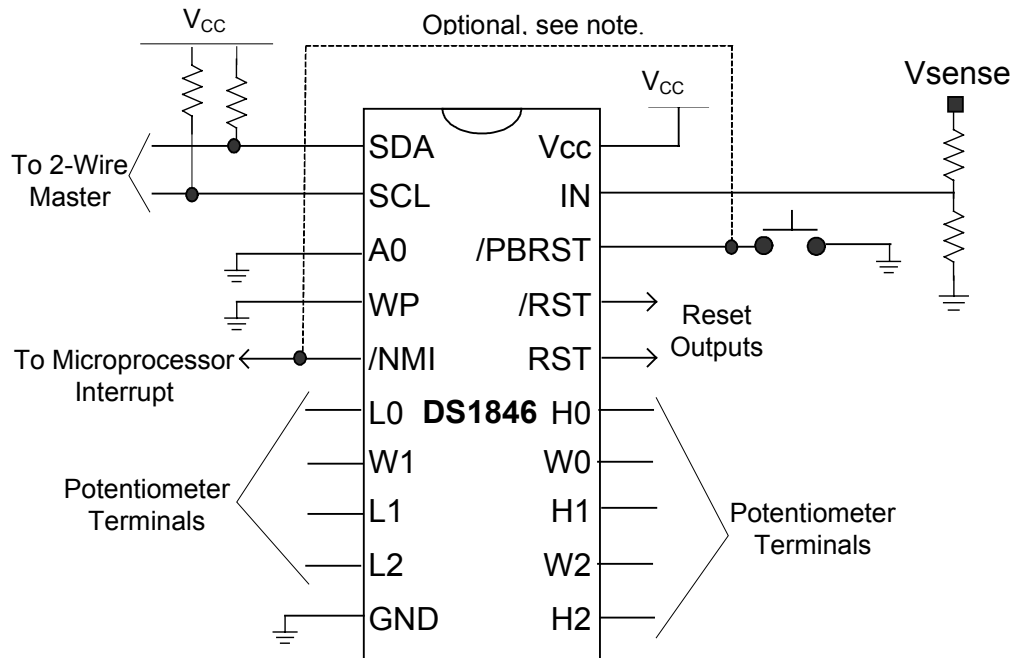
$V_{CC}$

Optional, see note.

$V_{CC}$

Vsense

To 2-Wire Master

SDA
SCL
A0
WP
/NMI
L0
W1
L1
L2
GND

Vcc
IN
/PBRST
/RST
RST
H0
W0
H1
W2
H2

DS1846

Reset Outputs

To Microprocessor Interrupt

Potentiometer Terminals

Potentiometer Terminals